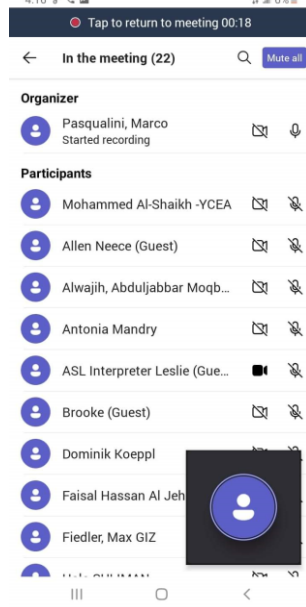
Tap to return to meeting 00:18

In the meeting (22)

Mute all

Organizer

Pasqualini, Marco
Started recording

Participants

Mohammed Al-Shaikh -YCEA

Allen Neece (Guest)

Alwajih, Abduljabbar Moqb...

Antonia Mandry

ASL Interpreter Leslie (Gue...

Brooke (Guest)

Dominik Koeppl

Faisal Hassan Al Jeh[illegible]

Fiedler, Max GIZ

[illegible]